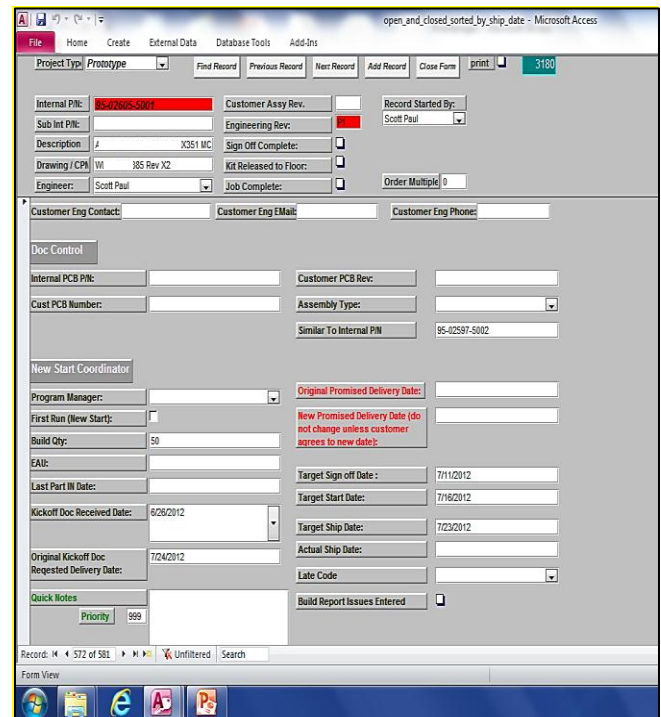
open_and_closed_sorted_by_ship_date - Microsoft Access

File Home Create External Data Database Tools Add-Ins

Project Typ Prototype

Find Record Previous Record Next Record Add Record Close Form print 3180

Internal P/N: 95-02605-5001
Sub Int P/N:
Description A X351 MC
Drawing / CPN W 385 Rev X2
Engineer: Scott Paul

Customer Assy Rev.
Engineering Rev: P1
Sign Off Complete:
Kit Released to Floor:
Job Complete:

Record Started By:
Scott Paul
Order Multiple 0

Customer Eng Contact: Customer Eng EMail: Customer Eng Phone:

Doc Control

Internal PCB P/N:
Cust PCB Number:

Customer PCB Rev:
Assembly Type:
Similar To Internal P/N 95-02597-5002

New Start Coordinator

Program Manager:
First Run (New Start):
Build Qty: 50
EAU:
Last Part IN Date:
Kickoff Doc Received Date: 6/26/2012
Original Kickoff Doc Reqested Delivery Date: 7/24/2012

Original Promised Delivery Date:
New Promised Delivery Date (do not change unless customer agrees to new date):

Target Sign off Date : 7/11/2012
Target Start Date: 7/16/2012
Target Ship Date: 7/23/2012
Actual Ship Date:
Late Code
Build Report Issues Entered

Quick Notes
Priority 999

Record: 572 of 581 Unfiltered Search

Form View